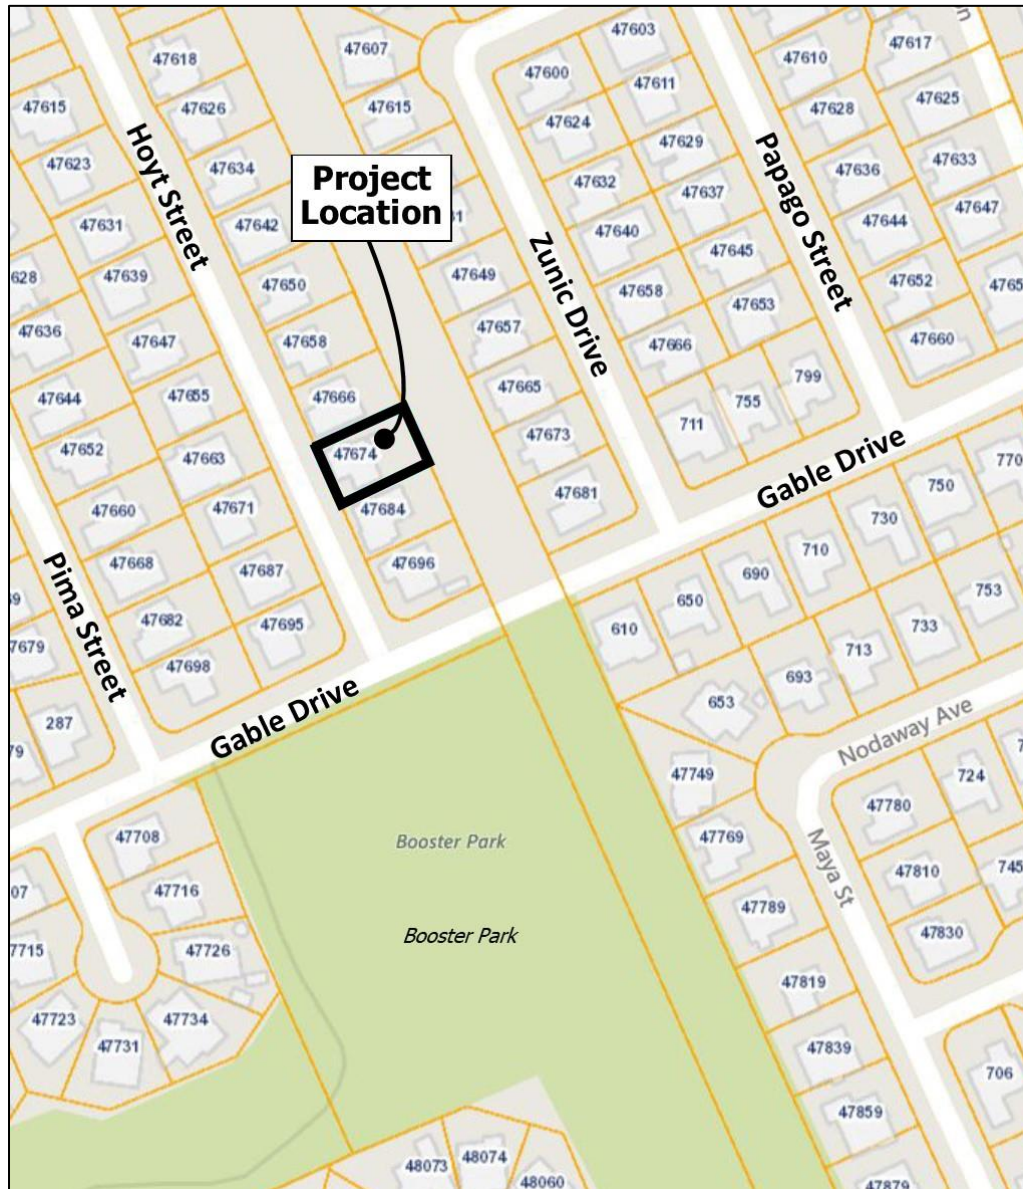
Project Location

Hoyt Street
Zunic Drive
Papago Street
Gable Drive
Pima Street
Gable Drive
Nodaway Ave
Maya St
Booster Park
Booster Park

47618
47607
47603
47600
47611
47610
47617
47615
47626
47615
47624
47629
47628
47625
47623
47634
47632
47637
47636
47633
47631
47642
31
47640
47645
47644
47647
628
47639
47650
47649
47658
47653
47652
4765
47636
47647
47658
47657
47666
47660
47644
47655
47666
47665
799
755
711
47652
47663
47674
47673
47681
770
750
730
47660
47671
47684
710
690
753
47668
47687
47696
650
610
733
713
9
47682
47695
693
7679
47698
653
287
79
47749
724
47780
47708
47769
745
07
47716
47810
47789
7715
47726
47830
47819
47723
47734
47731
47839
706
47859
48073
48074
48060
47879